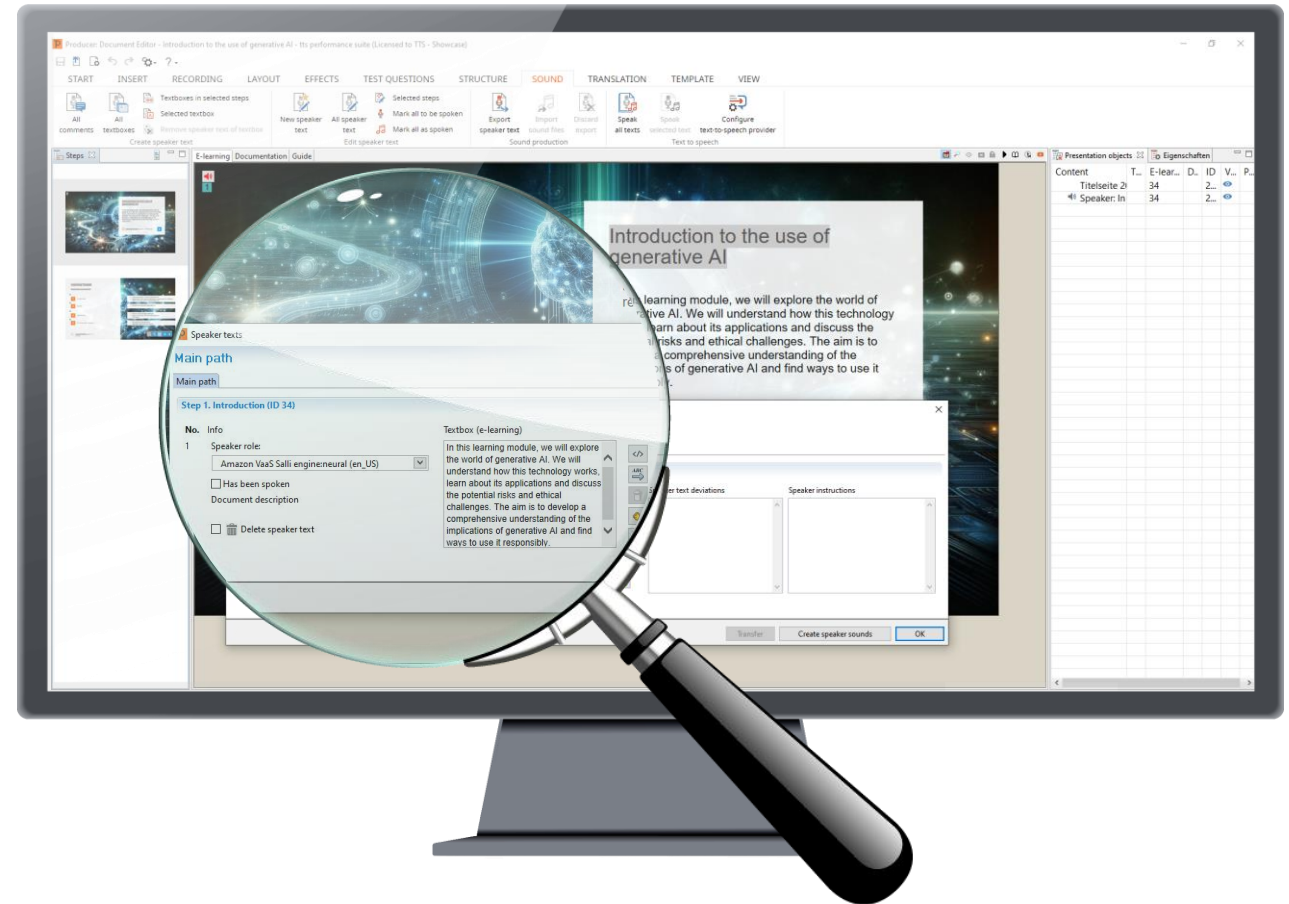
Producer Document Editor - Introduction to the use of generative AI - tts performance suite (Licensed to TTS - Showcase)

START INSERT RECORDING LAYOUT EFFECTS TEST QUESTIONS STRUCTURE SOUND TRANSLATION TEMPLATE VIEW

All comments | All textboxes | Textboxes in selected steps | Selected textbox | Remove speaker text of textbox
Create speaker text

New speaker text | All speaker text | Selected steps | Mark all to be spoken | Mark all as spoken
Edit speaker text

Export speaker text | Import sound files | Discard import
Sound production

Speak all texts | Speak selected text | Configure text-to-speech provider
Text to speech

Steps | E-learning | Documentation | Guide

1

Introduction to the use of generative AI

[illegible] learning module, we will explore the world of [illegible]rative AI. We will understand how this technology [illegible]arn about its applications and discuss the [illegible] risks and ethical challenges. The aim is to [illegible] comprehensive understanding of the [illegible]s of generative AI and find ways to use it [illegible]

Speaker texts

Main path

Main path

Step 1. Introduction (ID 34)

No. Info
1 Speaker role:
Amazon VaaS Salli engine:neural (en_US)
Has been spoken
Document description
Delete speaker text

Textbox (e-learning)
In this learning module, we will explore the world of generative AI. We will understand how this technology works, learn about its applications and discuss the potential risks and ethical challenges. The aim is to develop a comprehensive understanding of the implications of generative AI and find ways to use it responsibly.

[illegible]er text deviations
Speaker instructions

Transfer | Create speaker sounds | OK

Presentation objects | Eigenschaften

| Content | T... | E-lear... | D.. | ID | V... | P... |
|---|---|---|---|---|---|---|
| Titelseite 2( | | 34 | | 2... | | |
| Speaker: In | | 34 | | 2... | | |